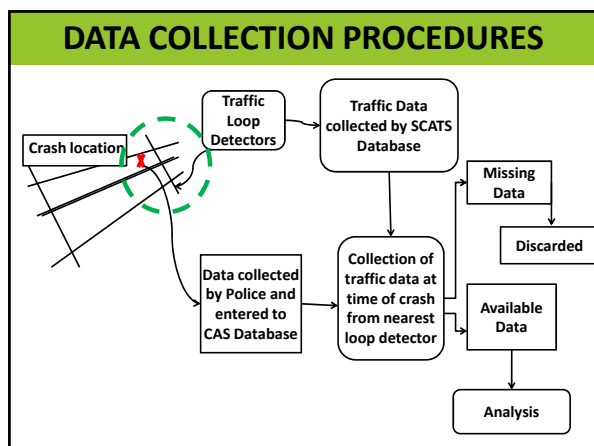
DATA COLLECTION PROCEDURES

Crash location

Traffic Loop Detectors

Traffic Data collected by SCATS Database

Missing Data

Discarded

Data collected by Police and entered to CAS Database

Collection of traffic data at time of crash from nearest loop detector

Available Data

Analysis